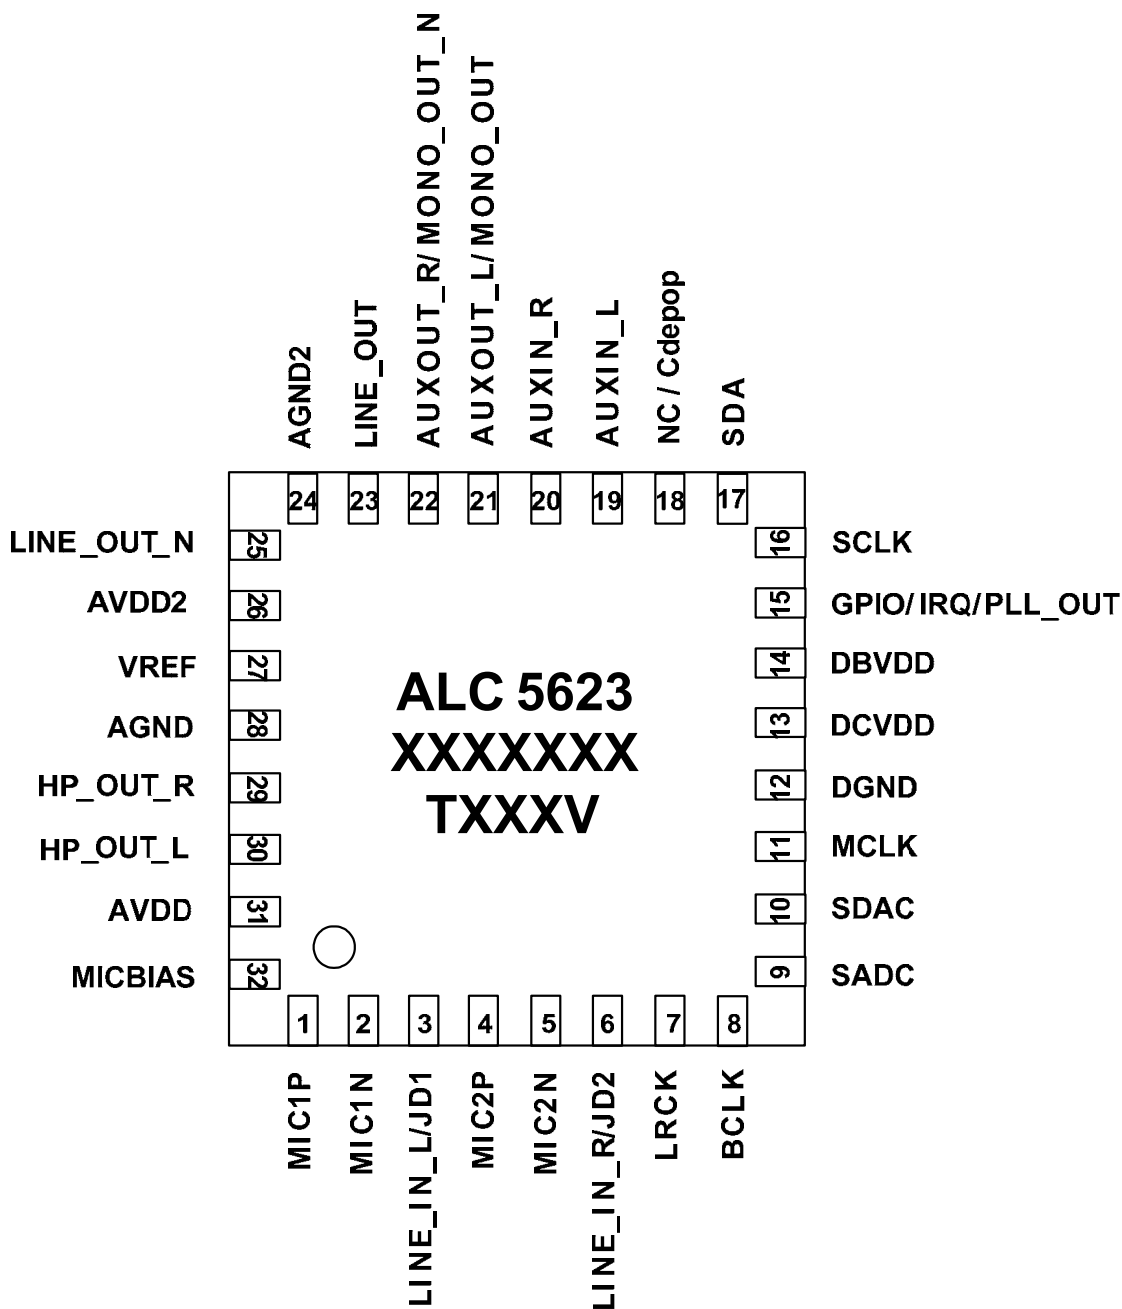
AGND2
LINE_OUT
AUXOUT_R/MONO_OUT_N
AUXOUT_L/MONO_OUT
AUXIN_R
AUXIN_L
NC / Cdepop
SDA

24 23 22 21 20 19 18 17

LINE_OUT_N 25
AVDD2 26
VREF 27
AGND 28
HP_OUT_R 29
HP_OUT_L 30
AVDD 31
MICBIAS 32

16 SCLK
15 GPIO/ IRQ/PLL_OUT
14 DBVDD
13 DCVDD
12 DGND
11 MCLK
10 SDAC
9 SADC

ALC 5623
XXXXXXX
TXXXV

1 2 3 4 5 6 7 8

MIC1P
MIC1N
LINE_IN_L/JD1
MIC2P
MIC2N
LINE_IN_R/JD2
LRCK
BCLK